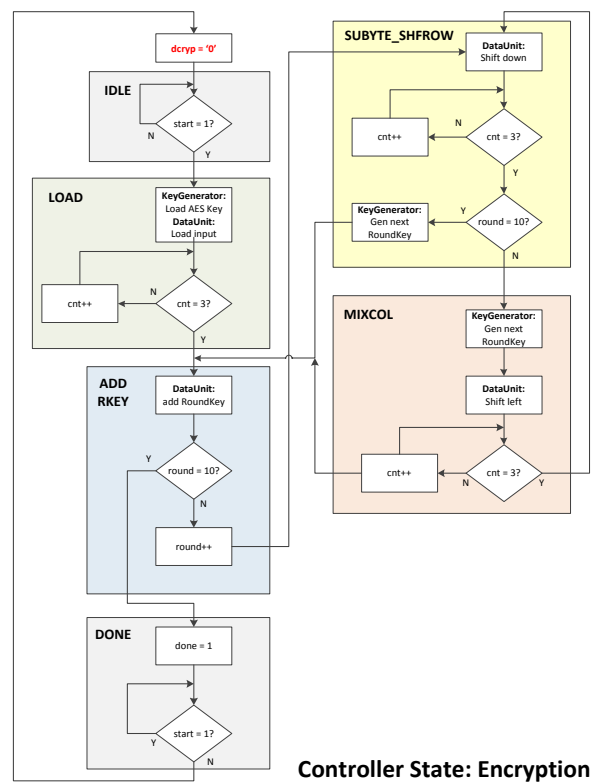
dcryp = '0'

IDLE

start = 1?

N

Y

LOAD

KeyGenerator: Load AES Key

DataUnit: Load input

cnt++

N

cnt = 3?

Y

ADD RKEY

DataUnit: add RoundKey

Y

round = 10?

N

round++

DONE

done = 1

start = 1?

Y

N

SUBYTE_SHFROW

DataUnit: Shift down

cnt++

N

cnt = 3?

Y

KeyGenerator: Gen next RoundKey

Y

round = 10?

N

MIXCOL

KeyGenerator: Gen next RoundKey

DataUnit: Shift left

cnt++

N

cnt = 3?

Y

Controller State: Encryption